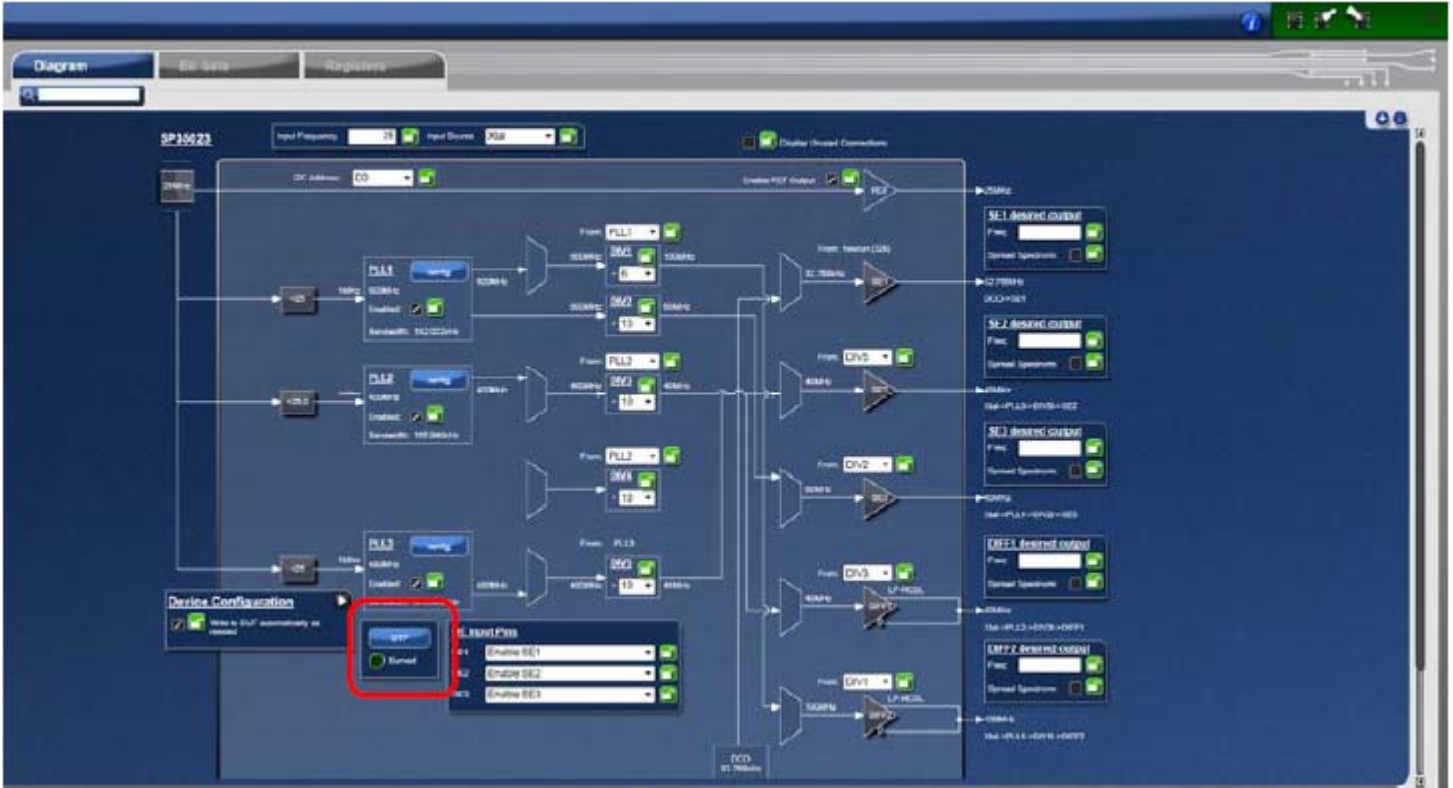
Diagram
Bit Sets
Registers
5P49V6975 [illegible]
Input Frequency 25
Input Source Xtal
Display Unused Connections
I2C Address: D0
Enable REF Output
REF
25MHz
PLL1 config
Enabled
PLL2 config
Enabled
PLL3 config
Enabled
From: PLL1
DIV1
6
DIV2
10
From: PLL2
DIV3
10
From: PLL2
DIV4
12
From: PLL3
DIV5
10
SE1 desired output
Freq.
Spread Spectrum
SE2 desired output
Freq.
Spread Spectrum
SE3 desired output
Freq.
Spread Spectrum
DIFF1 desired output
Freq.
Spread Spectrum
DIFF2 desired output
Freq.
Spread Spectrum
From: DIV5
From: DIV2
From: DIV3
From: DIV1
LP-HCSL
LP-HCSL
Device Configuration
Write to DUT automatically as needed
OTP
Burned
SE Input Pins
Enable SE1
Enable SE2
Enable SE3
DCO